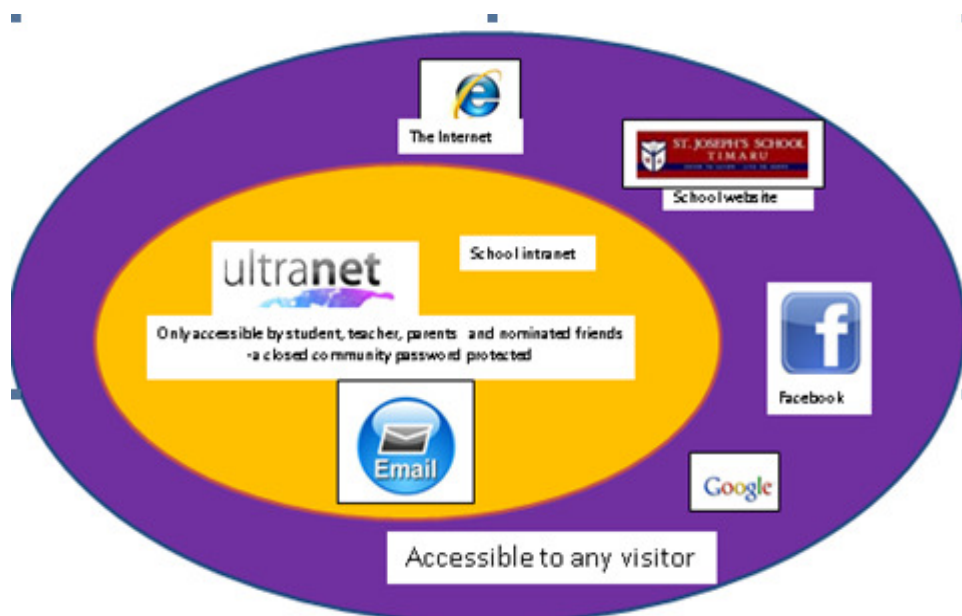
The Internet

ST. JOSEPH'S SCHOOL
TIMARU

School website

ultranet

School intranet

Only accessible by student, teacher, parents and nominated friends
-a closed community password protected

Facebook

Email

Google

Accessible to any visitor